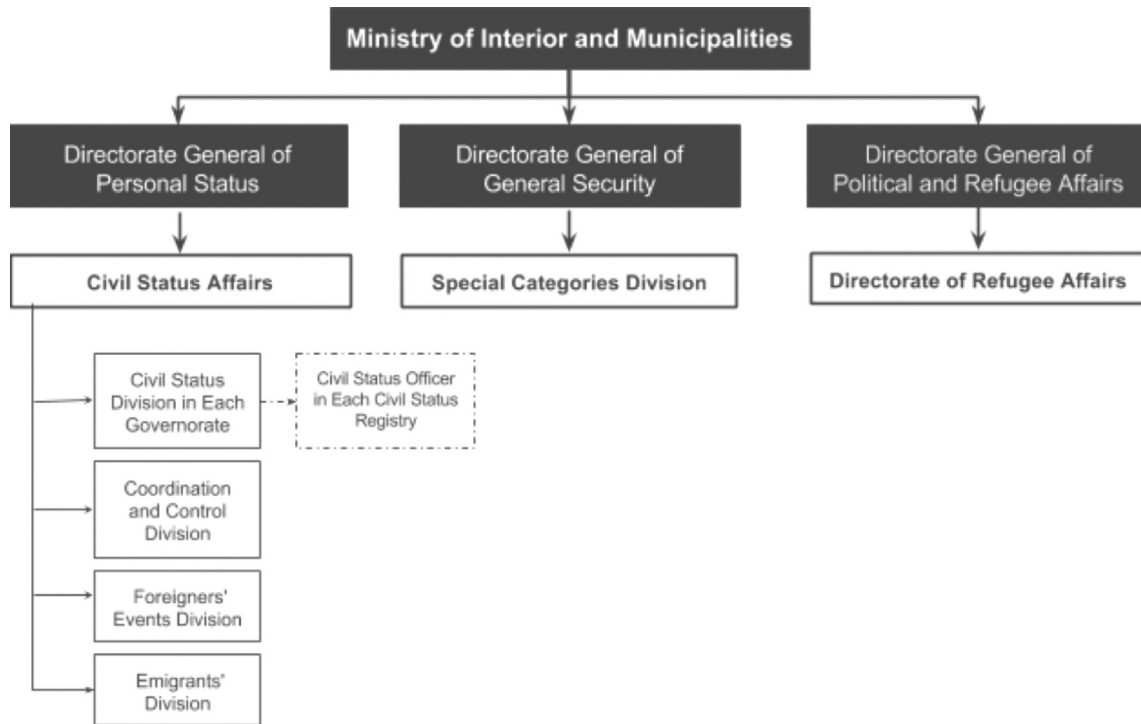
Ministry of Interior and Municipalities

Directorate General of Personal Status

Directorate General of General Security

Directorate General of Political and Refugee Affairs

Civil Status Affairs

Special Categories Division

Directorate of Refugee Affairs

Civil Status Division in Each Governorate

Civil Status Officer in Each Civil Status Registry

Coordination and Control Division

Foreigners' Events Division

Emigrants' Division